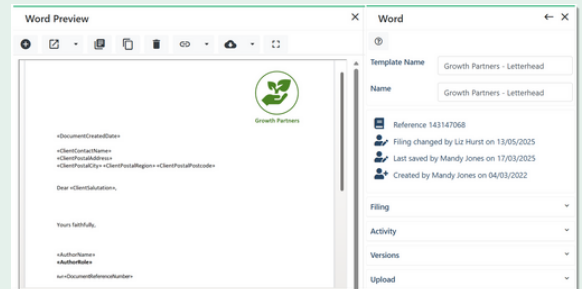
Word Preview

Growth Partners

«DocumentCreatedDate»

«ClientContactName»
«ClientPostalAddress»
«ClientPostalCity» «ClientPostalRegion» «ClientPostalPostcode»

Dear «ClientSalutation»,

Yours faithfully,

«AuthorName»
«AuthorRole»

our «DocumentReferenceNumber»

Word

Template Name
Growth Partners - Letterhead

Name
Growth Partners - Letterhead

Reference 143147068
Filing changed by Liz Hurst on 13/05/2025
Last saved by Mandy Jones on 17/03/2025
Created by Mandy Jones on 04/03/2022

Filing
Activity
Versions
Upload